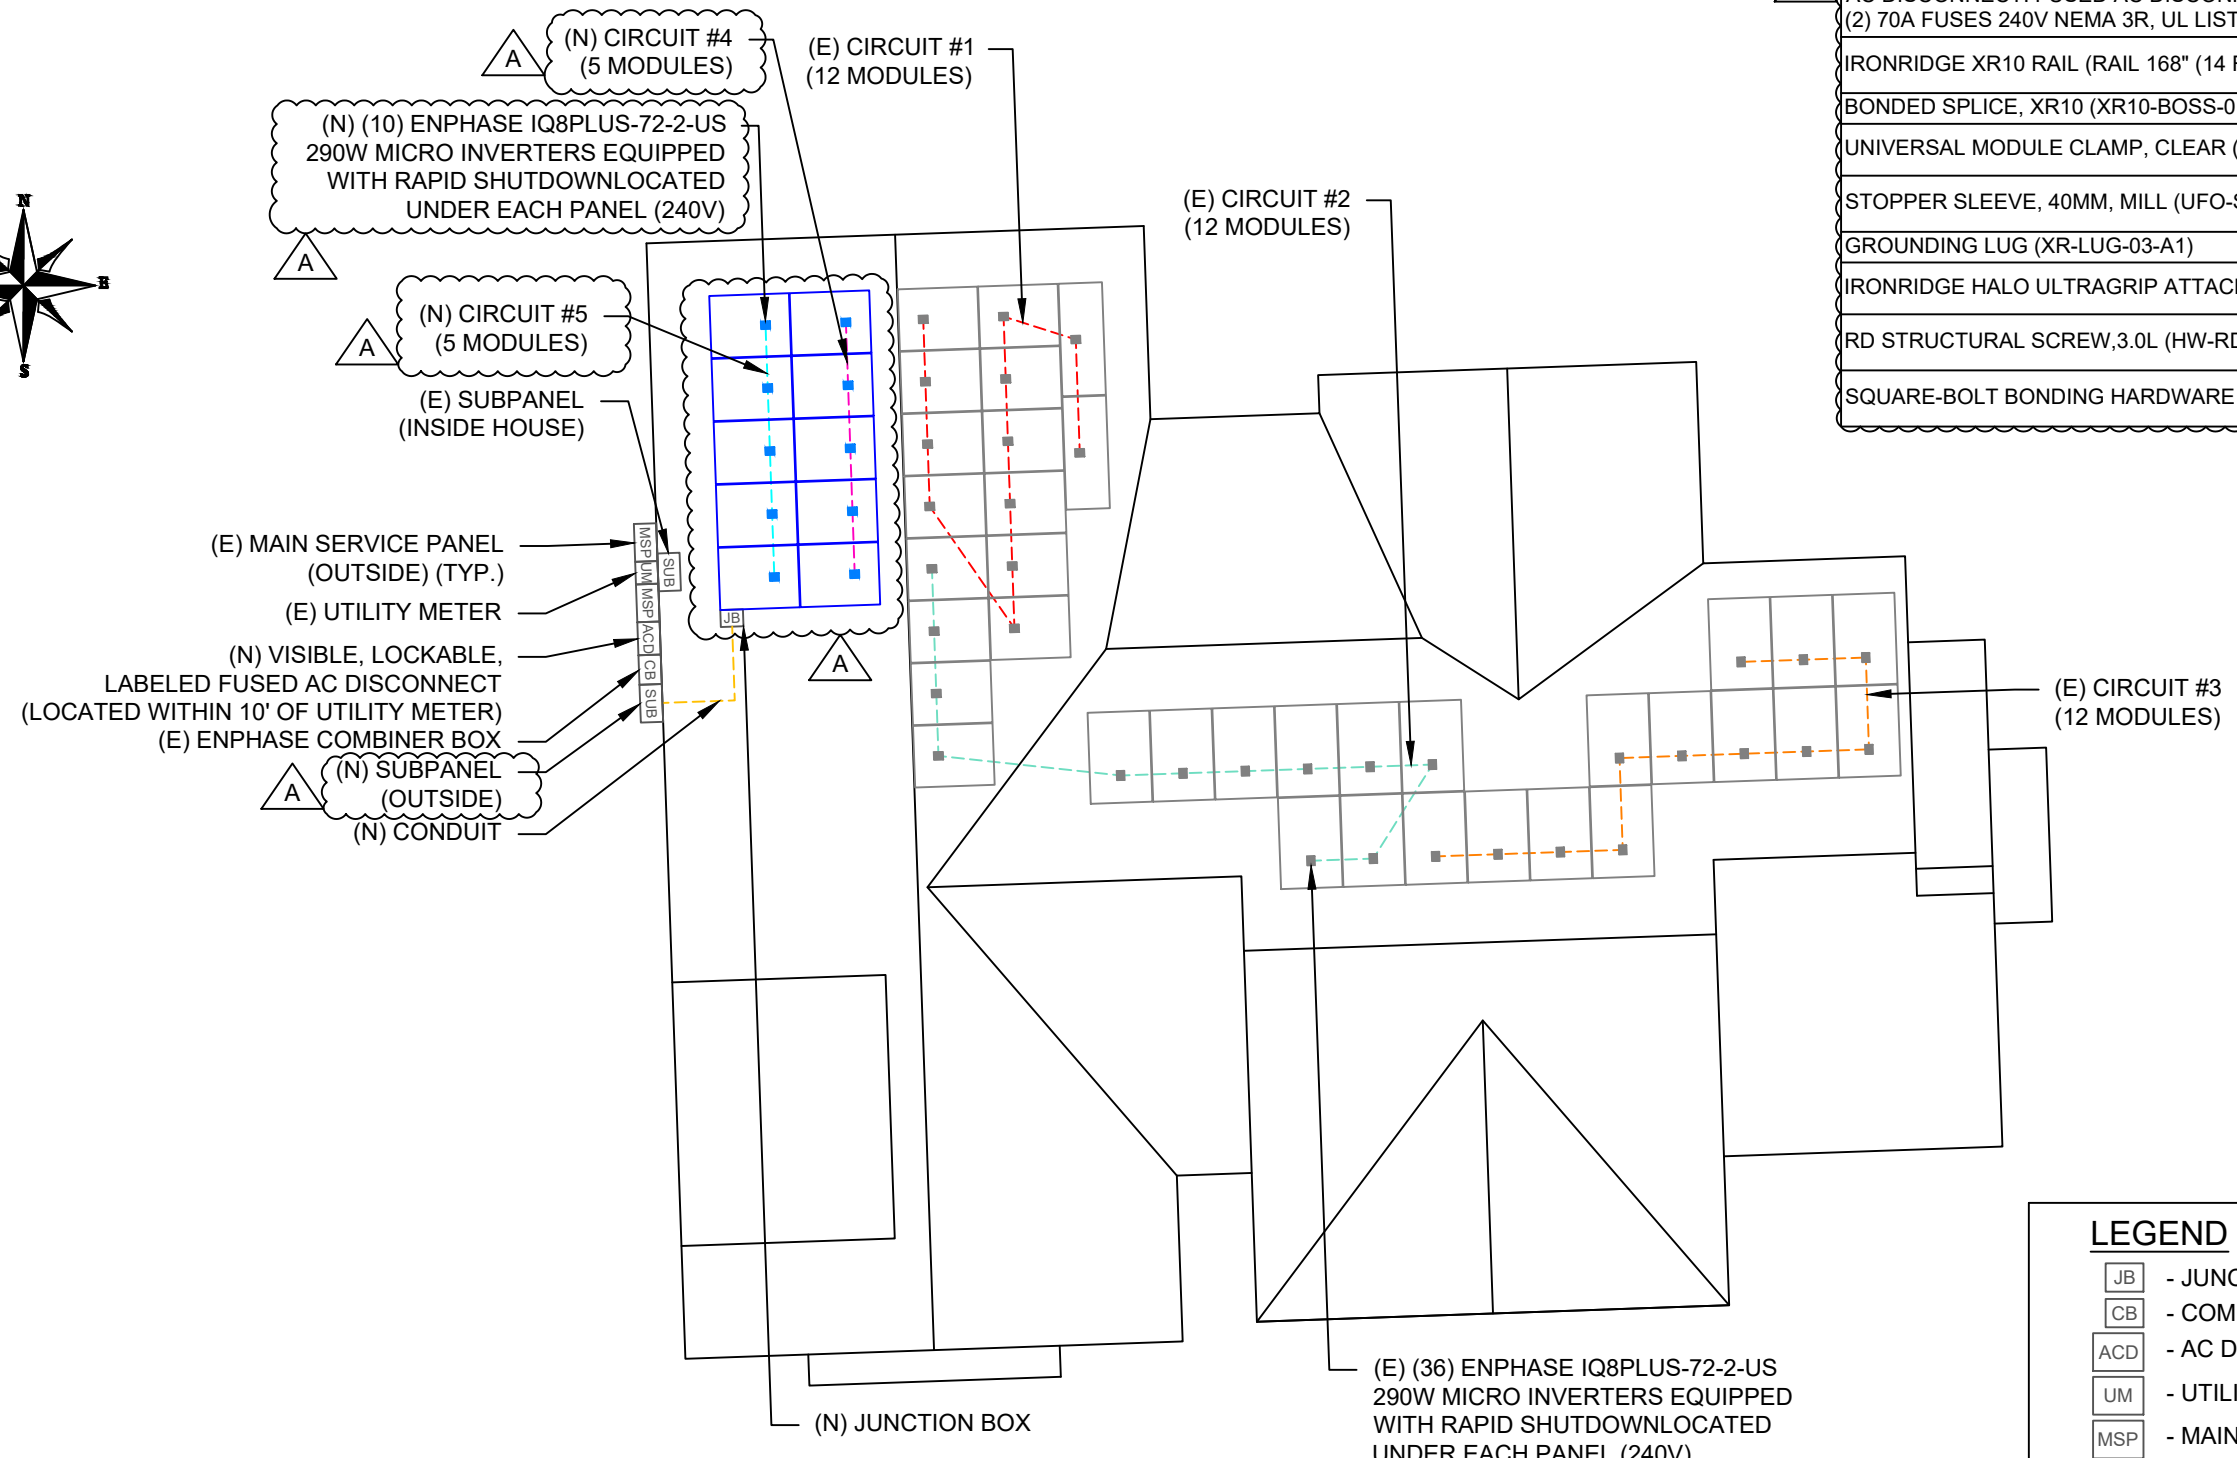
(2) 70A FUSES 240V NEMA 3R, UL LIST
IRONRIDGE XR10 RAIL (RAIL 168" (14 F
BONDED SPLICE, XR10 (XR10-BOSS-0
UNIVERSAL MODULE CLAMP, CLEAR (
STOPPER SLEEVE, 40MM, MILL (UFO-S
GROUNDING LUG (XR-LUG-03-A1)
IRONRIDGE HALO ULTRAGRIP ATTAC
RD STRUCTURAL SCREW,3.0L (HW-RD
SQUARE-BOLT BONDING HARDWARE

N
E
S

A
(N) CIRCUIT #4
(5 MODULES)

(E) CIRCUIT #1
(12 MODULES)

(N) (10) ENPHASE IQ8PLUS-72-2-US
290W MICRO INVERTERS EQUIPPED
WITH RAPID SHUTDOWNLOCATED
UNDER EACH PANEL (240V)
A

(E) CIRCUIT #2
(12 MODULES)

A
(N) CIRCUIT #5
(5 MODULES)

(E) SUBPANEL
(INSIDE HOUSE)

(E) MAIN SERVICE PANEL
(OUTSIDE) (TYP.)

(E) UTILITY METER

(N) VISIBLE, LOCKABLE,
LABELED FUSED AC DISCONNECT
(LOCATED WITHIN 10' OF UTILITY METER)
(E) ENPHASE COMBINER BOX
A
(N) SUBPANEL
(OUTSIDE)
(N) CONDUIT

MSP
UM
MSP
ACD
CB
SUB
SUB
JB
A

(E) CIRCUIT #3
(12 MODULES)

(N) JUNCTION BOX

(E) (36) ENPHASE IQ8PLUS-72-2-US
290W MICRO INVERTERS EQUIPPED
WITH RAPID SHUTDOWNLOCATED
UNDER EACH PANEL (240V)

LEGEND
JB - JUNC
CB - COM
ACD - AC D
UM - UTILI
MSP - MAIN